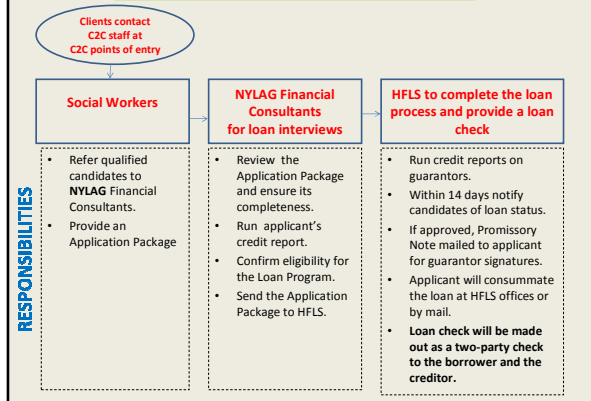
Clients contact C2C staff at C2C points of entry

Social Workers

NYLAG Financial Consultants for loan interviews

HFLS to complete the loan process and provide a loan check

RESPONSIBILITIES

- Refer qualified candidates to **NYLAG** Financial Consultants.
- Provide an Application Package

- Review the Application Package and ensure its completeness.
- Run applicant's credit report.
- Confirm eligibility for the Loan Program.
- Send the Application Package to HFLS.

- Run credit reports on guarantors.
- Within 14 days notify candidates of loan status.
- If approved, Promissory Note mailed to applicant for guarantor signatures.
- Applicant will consummate the loan at HFLS offices or by mail.
- **Loan check will be made out as a two-party check to the borrower and the creditor.**